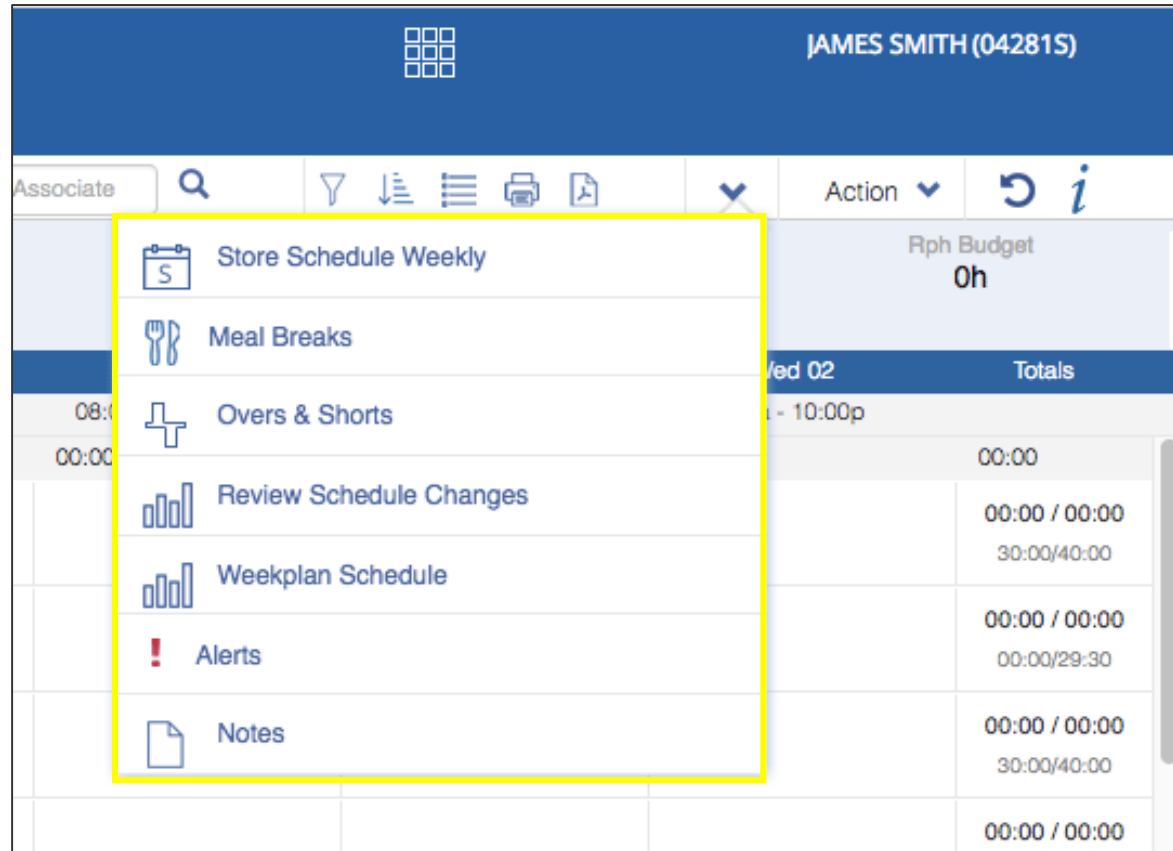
JAMES SMITH (04281S)

Associate

Action

Store Schedule Weekly

Meal Breaks

Overs & Shorts

Review Schedule Changes

Weekplan Schedule

Alerts

Notes

Rph Budget
0h

Wed 02

Totals

08:0

- 10:00p

00:00

00:00

00:00 / 00:00
30:00/40:00

00:00 / 00:00
00:00/29:30

00:00 / 00:00
30:00/40:00

00:00 / 00:00